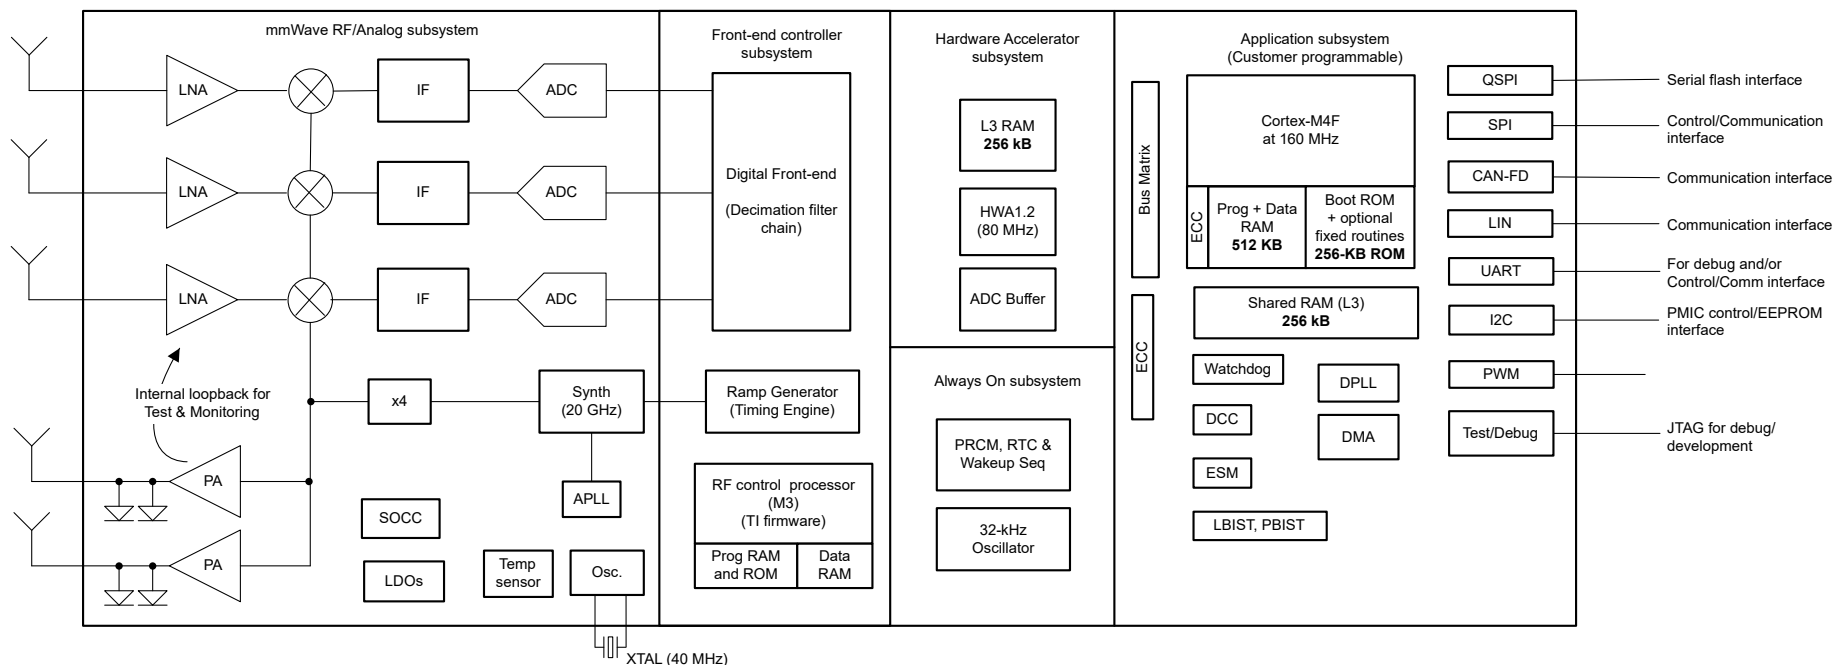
mmWave RF/Analog subsystem

LNA

IF

ADC

LNA

IF

ADC

LNA

IF

ADC

Internal loopback for Test & Monitoring

x4

Synth (20 GHz)

PA

APLL

PA

SOCC

LDOs

Temp sensor

Osc.

XTAL (40 MHz)

Front-end controller subsystem

Digital Front-end

(Decimation filter chain)

Ramp Generator (Timing Engine)

RF control processor (M3) (TI firmware)

Prog RAM and ROM

Data RAM

Hardware Accelerator subsystem

L3 RAM **256 kB**

HWA1.2 (80 MHz)

ADC Buffer

Always On subsystem

PRCM, RTC & Wakeup Seq

32-kHz Oscillator

Application subsystem (Customer programmable)

Bus Matrix

Cortex-M4F at 160 MHz

ECC

Prog + Data RAM **512 KB**

Boot ROM + optional fixed routines **256-KB ROM**

ECC

Shared RAM (L3) **256 kB**

Watchdog

DPLL

DCC

DMA

ESM

LBIST, PBIST

QSPI

SPI

CAN-FD

LIN

UART

I2C

PWM

Test/Debug

Serial flash interface

Control/Communication interface

Communication interface

Communication interface

For debug and/or Control/Comm interface

PMIC control/EEPROM interface

JTAG for debug/ development